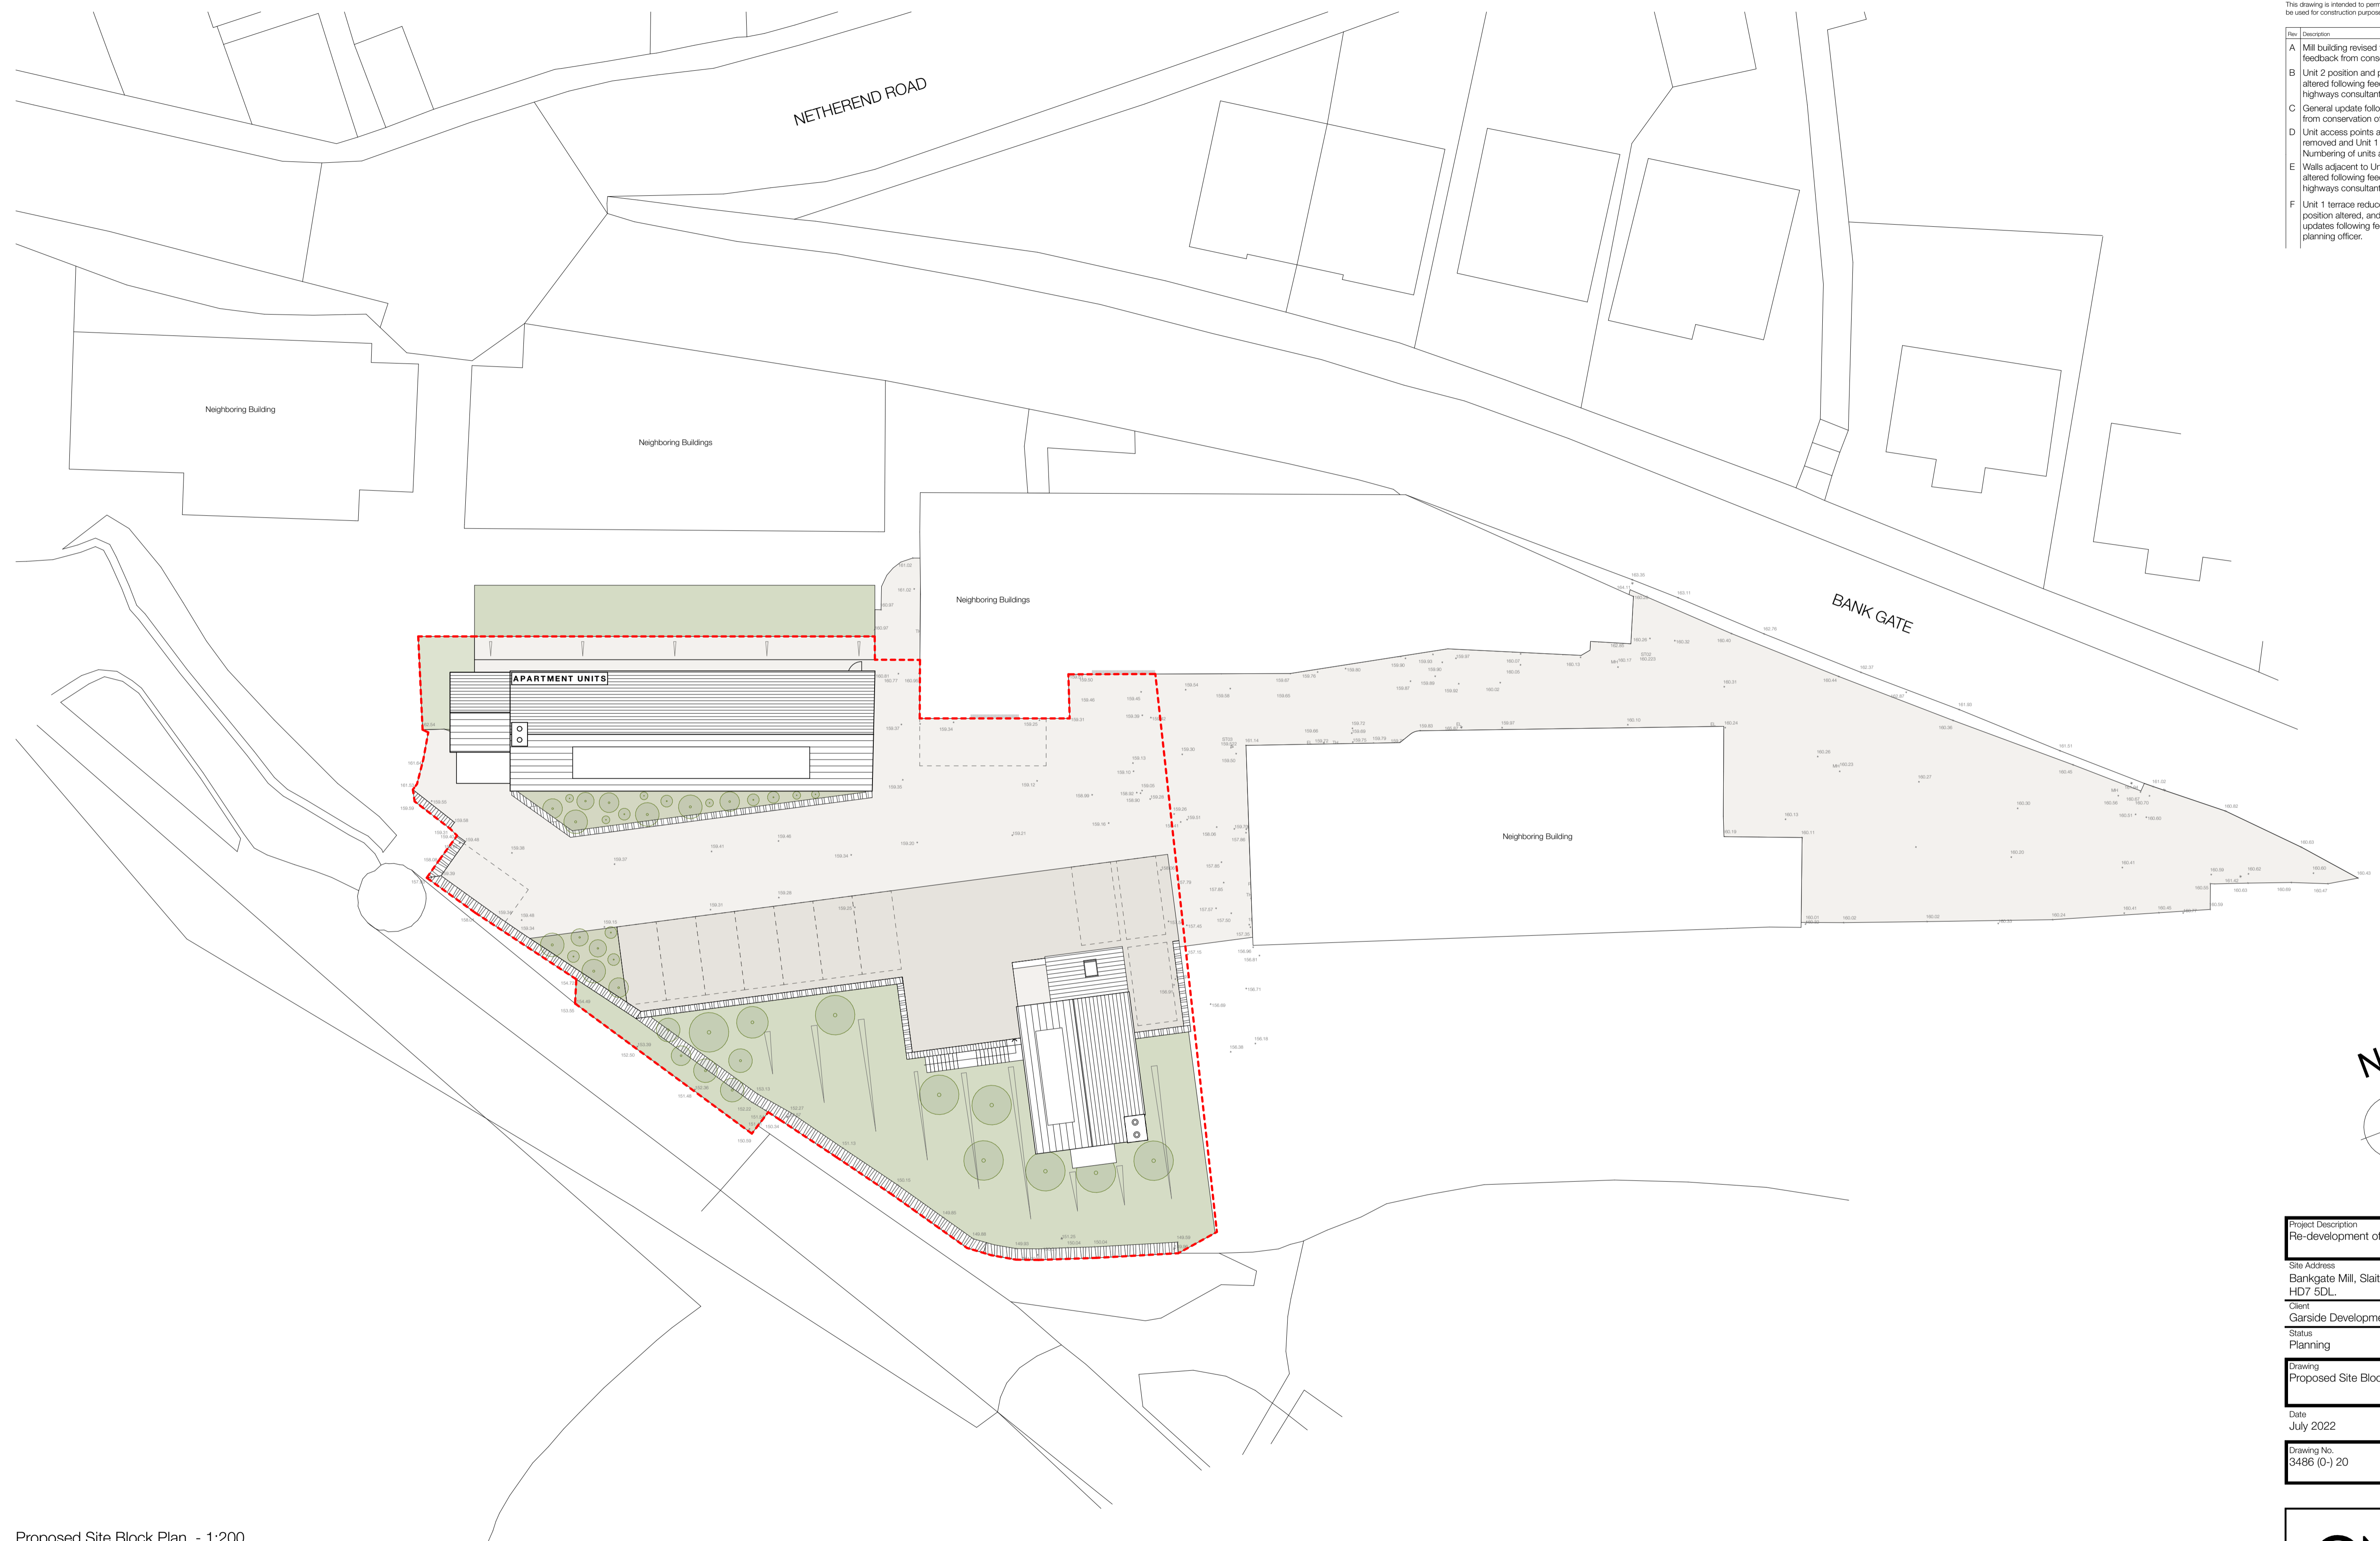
This drawing is intended to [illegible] be used for construction purpos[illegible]

| Rev | Description |
|---|---|
| A | Mill building revised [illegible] feedback from cons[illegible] |
| B | Unit 2 position and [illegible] altered following fee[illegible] highways consultan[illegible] |
| C | General update follo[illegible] from conservation o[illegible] |
| D | Unit access points a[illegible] removed and Unit 1 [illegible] Numbering of units a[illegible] |
| E | Walls adjacent to U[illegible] altered following fee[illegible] highways consultan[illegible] |
| F | Unit 1 terrace reduc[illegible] position altered, and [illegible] updates following fe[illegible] planning officer. |

NETHEREND ROAD

BANK GATE

Neighboring Building

Neighboring Buildings

Neighboring Buildings

Neighboring Building

APARTMENT UNITS

Project Description
Re-development o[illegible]

Site Address
Bankgate Mill, Slai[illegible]
HD7 5DL.

Client
Garside Developm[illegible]

Status
Planning

Drawing
Proposed Site Blo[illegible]

Date
July 2022

Drawing No.
3486 (0-) 20

Proposed Site Block Plan - 1:200